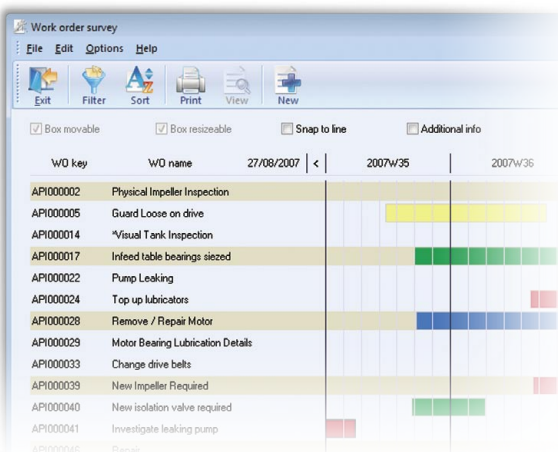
Work order survey

File Edit Options Help

Exit Filter Sort Print View New

Box movable Box resizeable Snap to line Additional info

| WO key | WO name | 27/08/2007 | < | 2007W35 | 2007W36 |
|---|---|---|---|---|---|
| API000002 | Physical Impeller Inspection | | | | |
| API000005 | Guard Loose on drive | | | | |
| API000014 | *Visual Tank Inspection | | | | |
| API000017 | Infeed table bearings sizeed | | | | |
| API000022 | Pump Leaking | | | | |
| API000024 | Top up lubricators | | | | |
| API000028 | Remove / Repair Motor | | | | |
| API000029 | Motor Bearing Lubrication Details | | | | |
| API000033 | Change drive belts | | | | |
| API000039 | New Impeller Required | | | | |
| API000040 | New isolation valve required | | | | |
| API000041 | Investigate leaking pump | | | | |
| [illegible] | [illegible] | | | | |